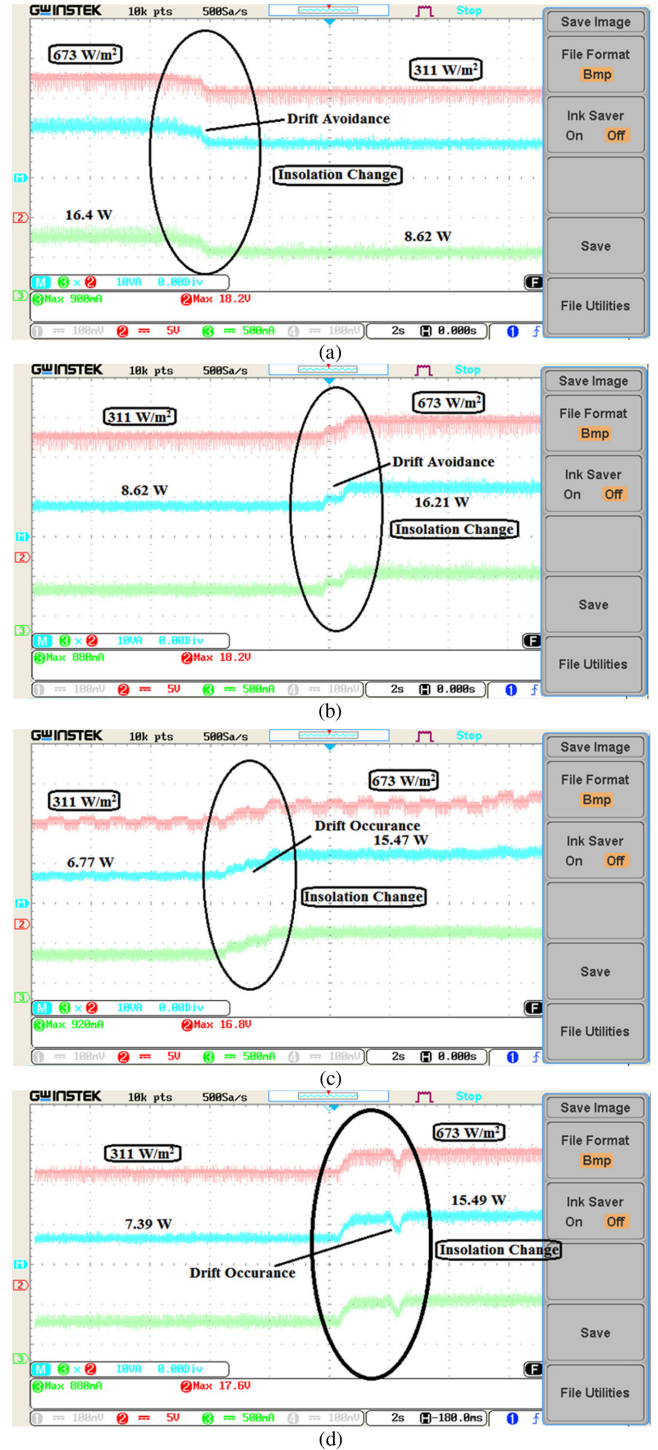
GWINSTEK 10k pts 500Sa/s Stop

673 W/m²
311 W/m²
Drift Avoidance
Insolation Change
16.4 W
8.62 W

M 3 × 2 10VA 0.00Div
3 Max 980mA 2 Max 18.2V
1 100mV 2 5V 3 500mA 4 100mV 2s H 0.000s 1 f

Save Image
File Format
Bmp
Ink Saver
On Off
Save
File Utilities

(a)

GWINSTEK 10k pts 500Sa/s Stop

311 W/m²
673 W/m²
Drift Avoidance
8.62 W
16.21 W
Insolation Change

M 3 × 2 10VA 0.00Div
3 Max 880mA 2 Max 18.2V
1 100mV 2 5V 3 500mA 4 100mV 2s H 0.000s 1 f

Save Image
File Format
Bmp
Ink Saver
On Off
Save
File Utilities

(b)

GWINSTEK 10k pts 500Sa/s Stop

673 W/m²
311 W/m²
Drift Occurance
15.47 W
6.77 W
Insolation Change

M 3 × 2 10VA 0.00Div
3 Max 920mA 2 Max 16.8V
1 100mV 2 5V 3 500mA 4 100mV 2s H 0.000s 1 f

Save Image
File Format
Bmp
Ink Saver
On Off
Save
File Utilities

(c)

GWINSTEK 10k pts 500Sa/s Stop

673 W/m²
311 W/m²
15.49 W
7.39 W
Insolation Change
Drift Occurance

M 3 × 2 10VA 0.00Div
3 Max 880mA 2 Max 17.6V
1 100mV 2 5V 3 500mA 4 100mV 2s H -100.0ms 1 f

Save Image
File Format
Bmp
Ink Saver
On Off
Save
File Utilities

(d)